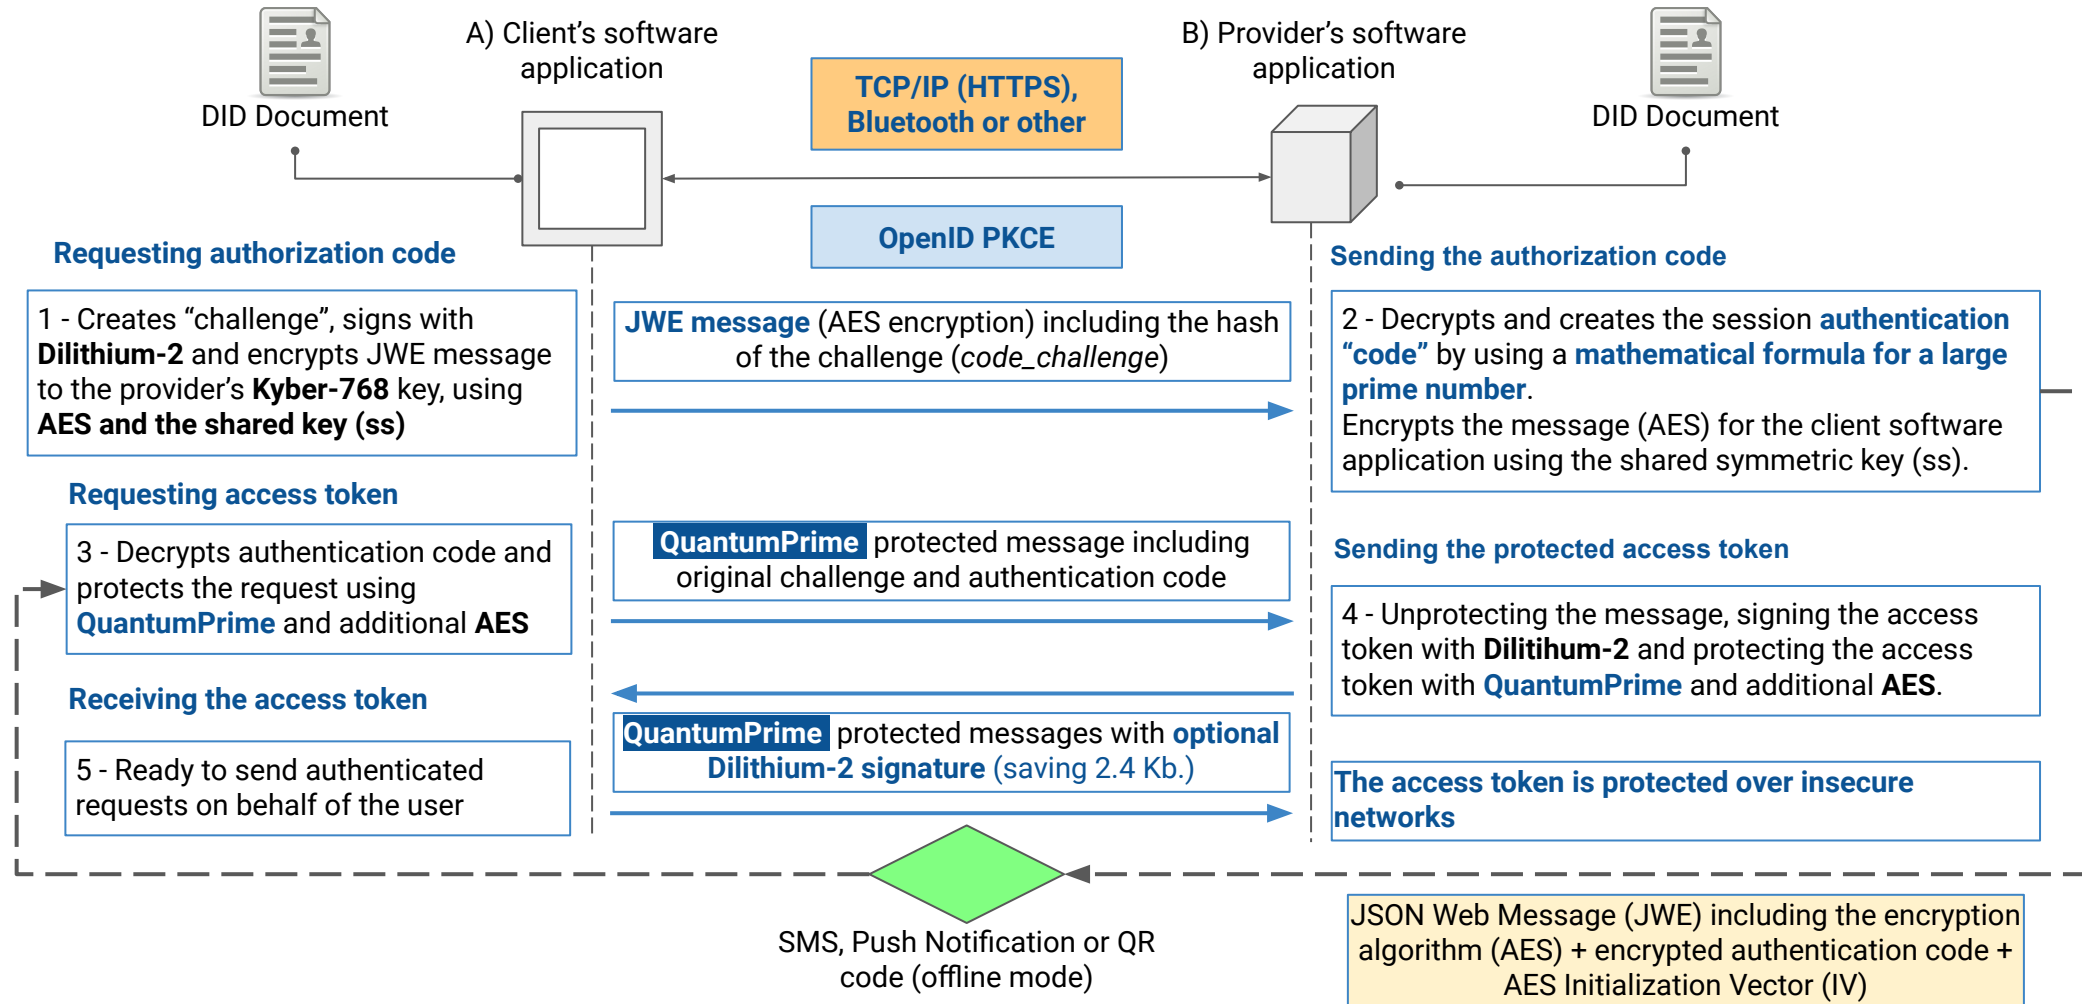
DID Document

A) Client's software application

TCP/IP (HTTPS), Bluetooth or other

B) Provider's software application

DID Document

OpenID PKCE

Requesting authorization code

1 - Creates "challenge", signs with Dilithium-2 and encrypts JWE message to the provider's Kyber-768 key, using AES and the shared key (ss)

JWE message (AES encryption) including the hash of the challenge (code_challenge)

Sending the authorization code

2 - Decrypts and creates the session authentication "code" by using a mathematical formula for a large prime number.
Encrypts the message (AES) for the client software application using the shared symmetric key (ss).

Requesting access token

3 - Decrypts authentication code and protects the request using QuantumPrime and additional AES

QuantumPrime protected message including original challenge and authentication code

Sending the protected access token

4 - Unprotecting the message, signing the access token with Dilitihum-2 and protecting the access token with QuantumPrime and additional AES.

Receiving the access token

QuantumPrime protected messages with optional Dilithium-2 signature (saving 2.4 Kb.)

5 - Ready to send authenticated requests on behalf of the user

The access token is protected over insecure networks

SMS, Push Notification or QR code (offline mode)

JSON Web Message (JWE) including the encryption algorithm (AES) + encrypted authentication code + AES Initialization Vector (IV)